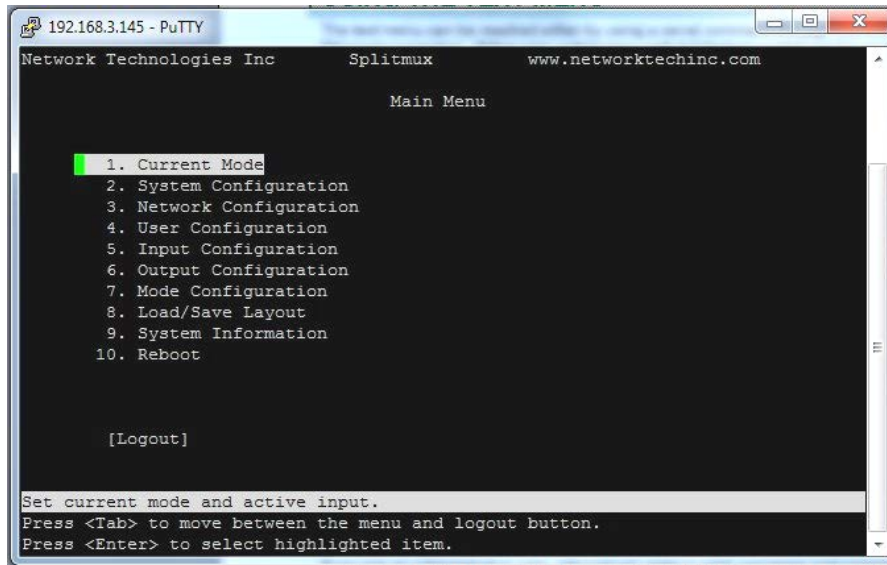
192.168.3.145 - PuTTY

Network Technologies Inc Splitmux www.networktechinc.com

Main Menu

1. Current Mode
2. System Configuration
3. Network Configuration
4. User Configuration
5. Input Configuration
6. Output Configuration
7. Mode Configuration
8. Load/Save Layout
9. System Information
10. Reboot

[Logout]

Set current mode and active input.
Press <Tab> to move between the menu and logout button.
Press <Enter> to select highlighted item.